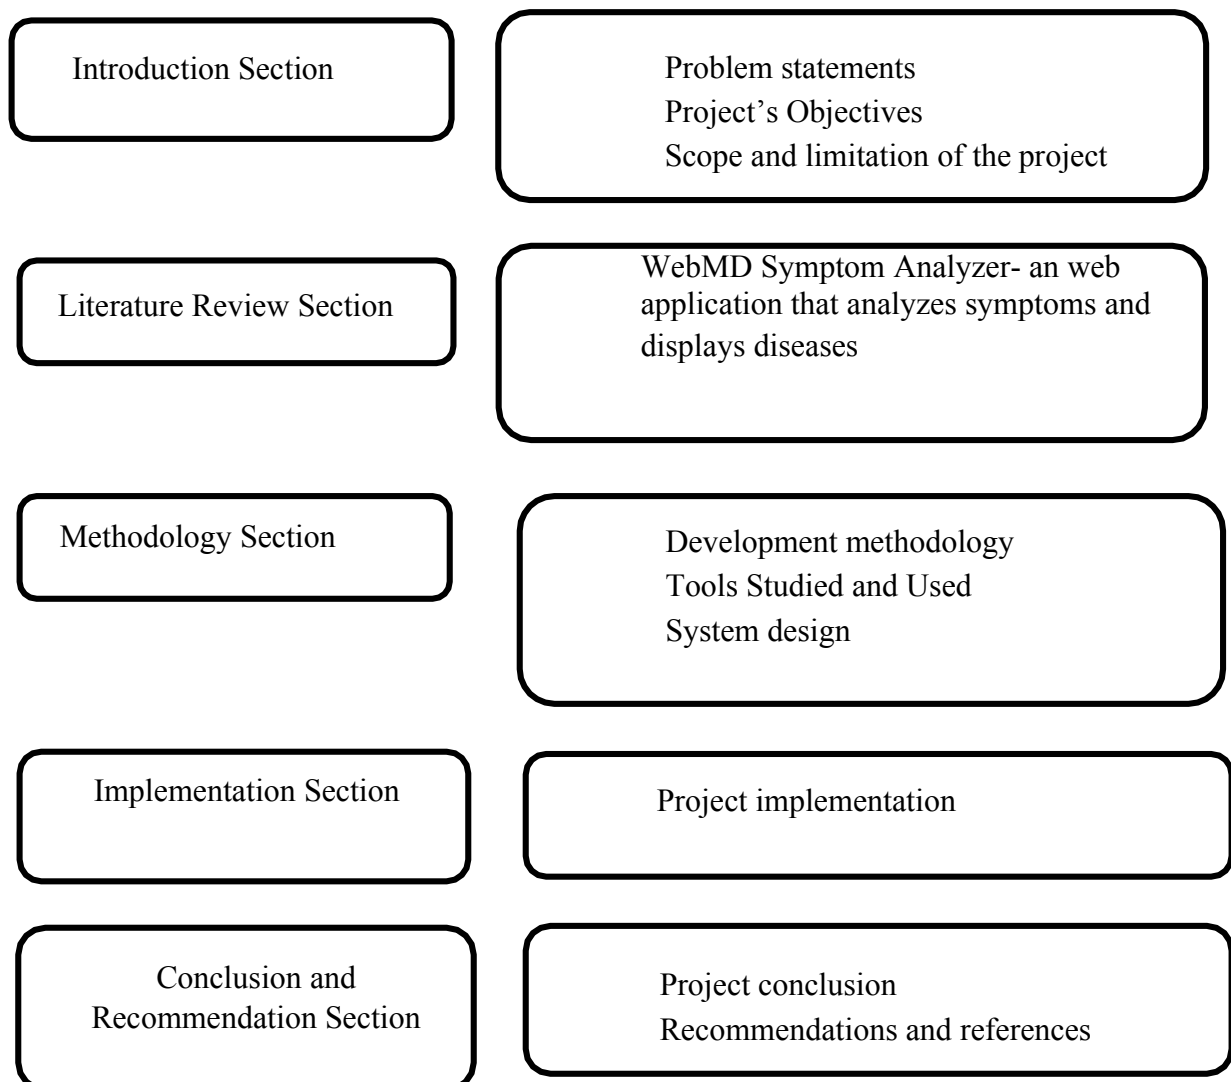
Introduction Section

Problem statements
Project’s Objectives
Scope and limitation of the project

Literature Review Section

WebMD Symptom Analyzer- an web application that analyzes symptoms and displays diseases

Methodology Section

Development methodology
Tools Studied and Used
System design

Implementation Section

Project implementation

Conclusion and Recommendation Section

Project conclusion
Recommendations and references